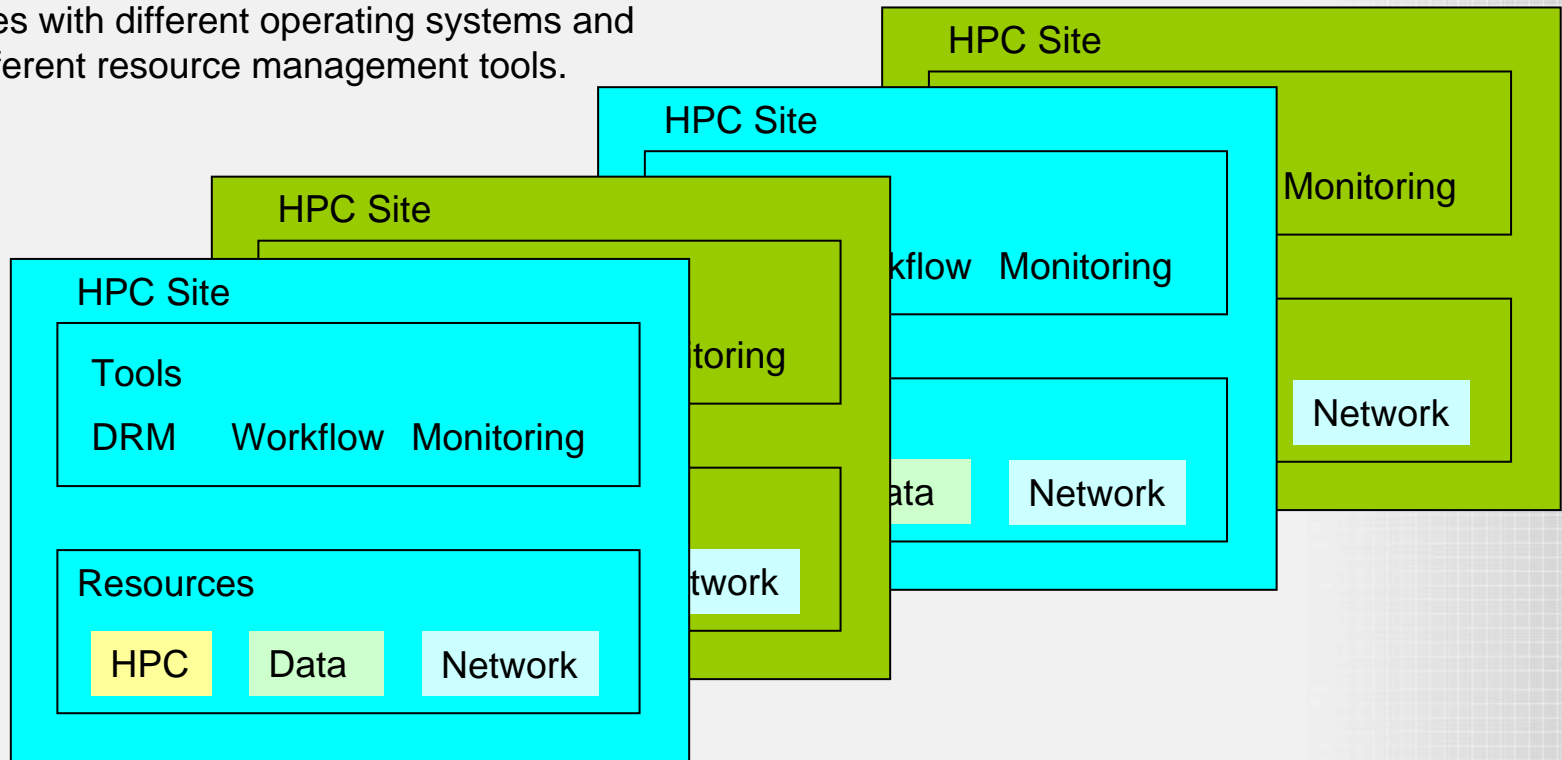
es with different operating systems and
ferent resource management tools.

HPC Site

Monitoring

Network

HPC Site

kflow Monitoring

ata Network

HPC Site

itoring

twork

HPC Site

Tools

DRM Workflow Monitoring

Resources

HPC Data Network